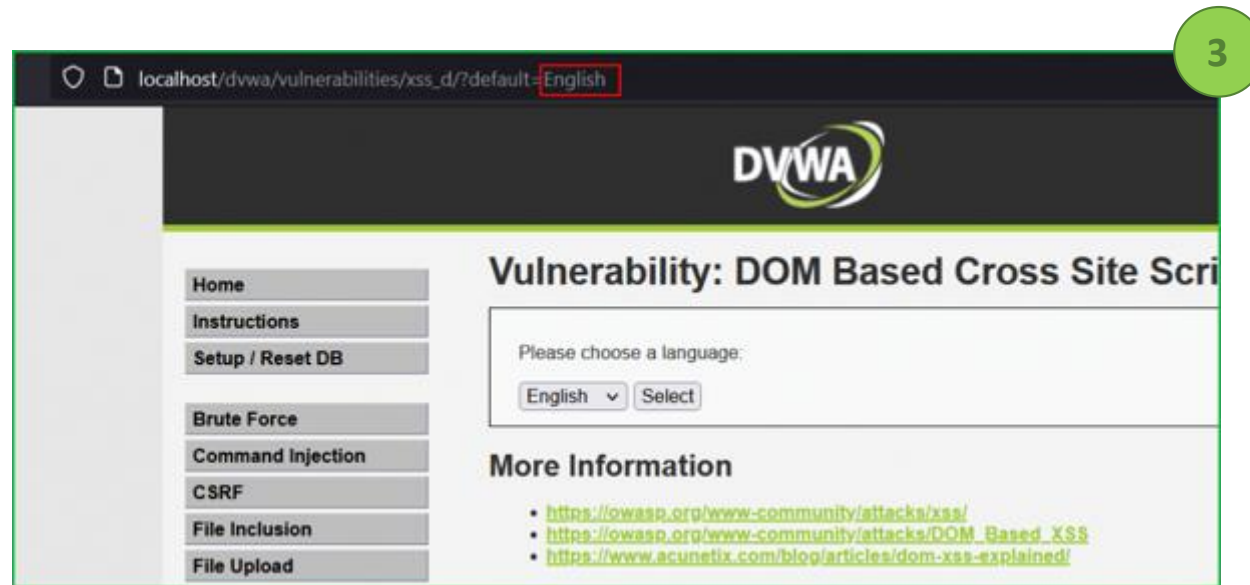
3

localhost/dvwa/vulnerabilities/xss_d/?default=English

DVWA

Home
Instructions
Setup / Reset DB

Brute Force
Command Injection
CSRF
File Inclusion
File Upload

Vulnerability: DOM Based Cross Site Scri

Please choose a language:

English ⌄ Select

More Information

- https://owasp.org/www-community/attacks/xss/
- https://owasp.org/www-community/attacks/DOM_Based_XSS
- https://www.acunetix.com/blog/articles/dom-xss-explained/